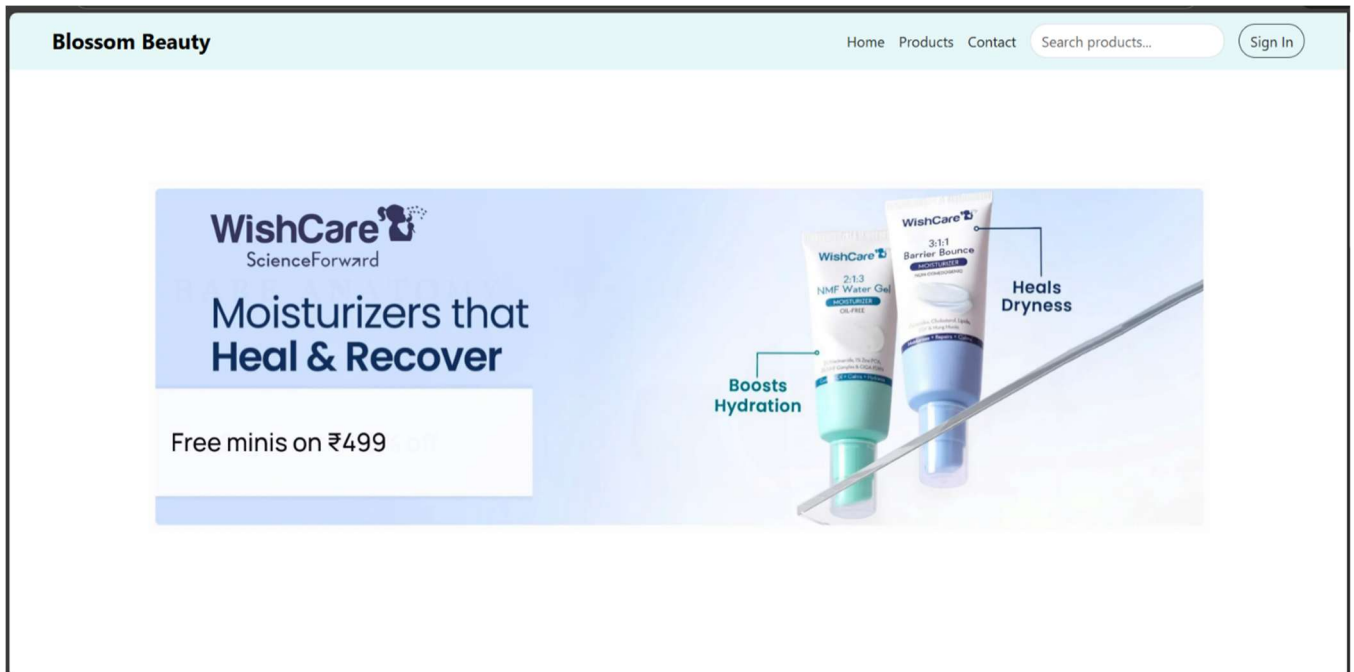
Blossom Beauty

Home Products Contact Search products... Sign In

WishCare
ScienceForward

Moisturizers that
Heal & Recover

Free minis on ₹499

WishCare
2:1:3
NMF Water Gel
MOISTURIZER
OIL-FREE

WishCare
3:1:1
Barrier Bounce
MOISTURIZER

Heals Dryness

Boosts Hydration